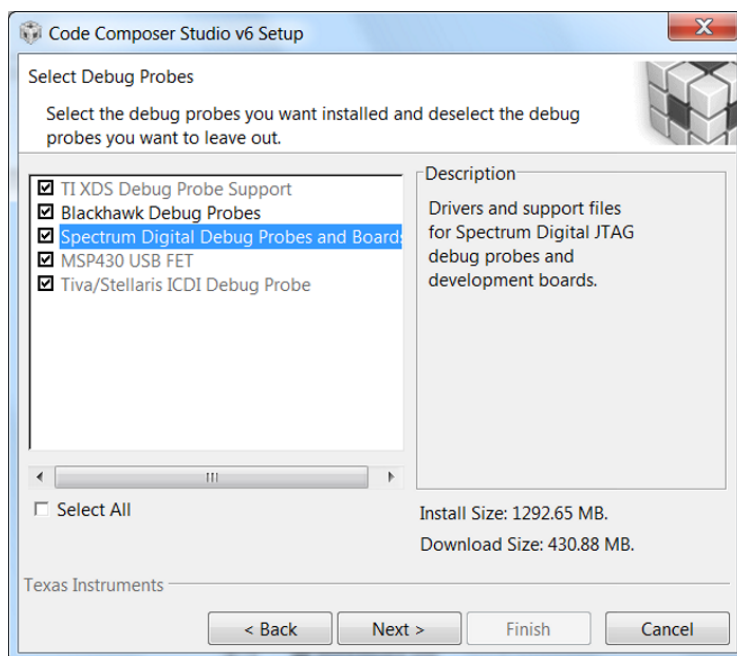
Code Composer Studio v6 Setup

Select Debug Probes

Select the debug probes you want installed and deselect the debug probes you want to leave out.

☑ TI XDS Debug Probe Support
☑ Blackhawk Debug Probes
☑ Spectrum Digital Debug Probes and Boards
☑ MSP430 USB FET
☑ Tiva/Stellaris ICDI Debug Probe

Description

Drivers and support files for Spectrum Digital JTAG debug probes and development boards.

☐ Select All

Install Size: 1292.65 MB.

Download Size: 430.88 MB.

Texas Instruments

< Back
Next >
Finish
Cancel